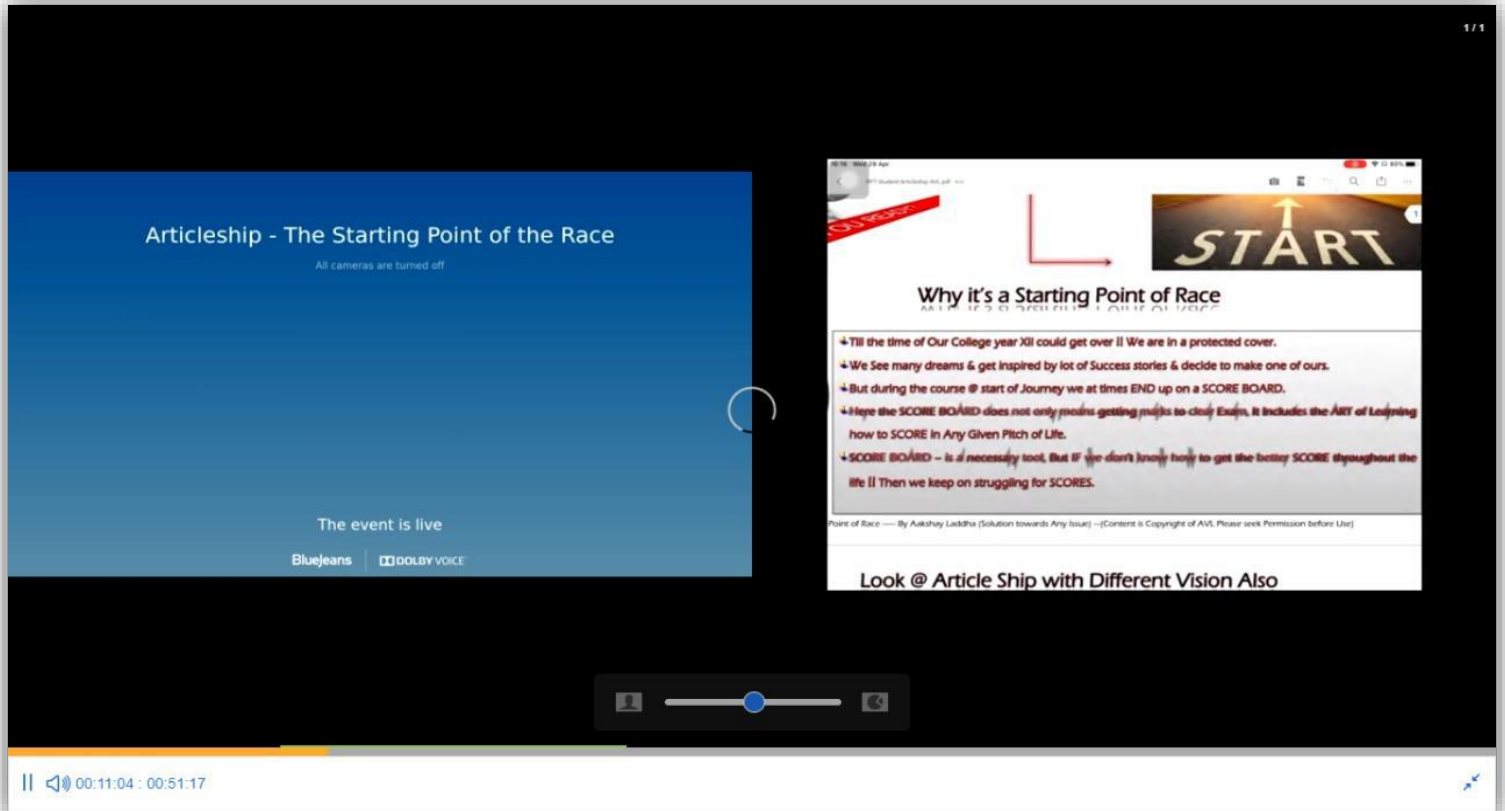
1 / 1

Articleship - The Starting Point of the Race

All cameras are turned off

The event is live

BlueJeans | DOLBY VOICE

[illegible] Wed 26 Apr

START

Why it's a Starting Point of Race

Till the time of Our College year XII could get over !! We are in a protected cover.

We See many dreams & get inspired by lot of Success stories & decide to make one of ours.

But during the course @ start of Journey we at times END up on a SCORE BOARD.

Here the SCORE BOARD does not only means getting marks to clear Exam, it includes the ART of Learning how to SCORE in Any Given Pitch of Life.

SCORE BOARD – is a necessary tool, But IF we don't know how to get the better SCORE throughout the life !! Then we keep on struggling for SCORES.

Point of Race —- By Aakshay Laddha (Solution towards Any Issue) —(Content is Copyright of AVL Please seek Permission before Use)

Look @ Article Ship with Different Vision Also

00:11:04 : 00:51:17